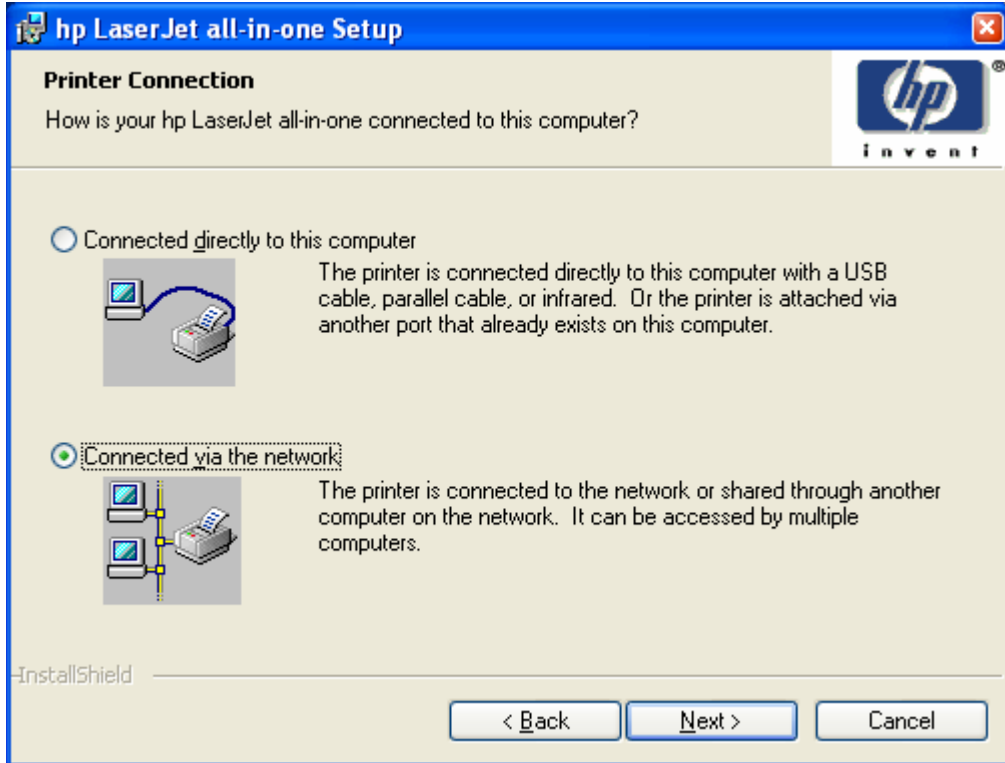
hp LaserJet all-in-one Setup

Printer Connection

How is your hp LaserJet all-in-one connected to this computer?

hp invent

Connected directly to this computer

The printer is connected directly to this computer with a USB cable, parallel cable, or infrared. Or the printer is attached via another port that already exists on this computer.

Connected via the network

The printer is connected to the network or shared through another computer on the network. It can be accessed by multiple computers.

InstallShield

< Back

Next >

Cancel